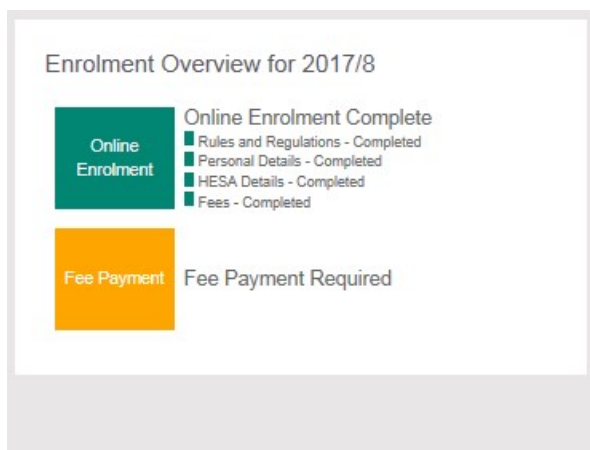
Enrolment Overview for 2017/8

Online Enrolment

Online Enrolment Complete

Rules and Regulations - Completed
Personal Details - Completed
HESA Details - Completed
Fees - Completed

Fee Payment

Fee Payment Required